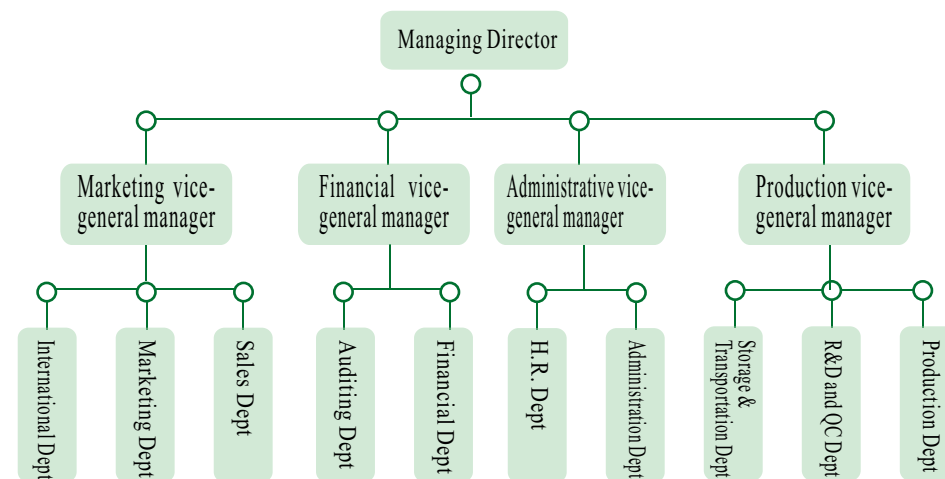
Managing Director

Marketing vice-general manager

Financial vice-general manager

Administrative vice-general manager

Production vice-general manager

International Dept

Marketing Dept

Sales Dept

Auditing Dept

Financial Dept

H.R. Dept

Administration Dept

Storage & Transportation Dept

R&D and QC Dept

Production Dept